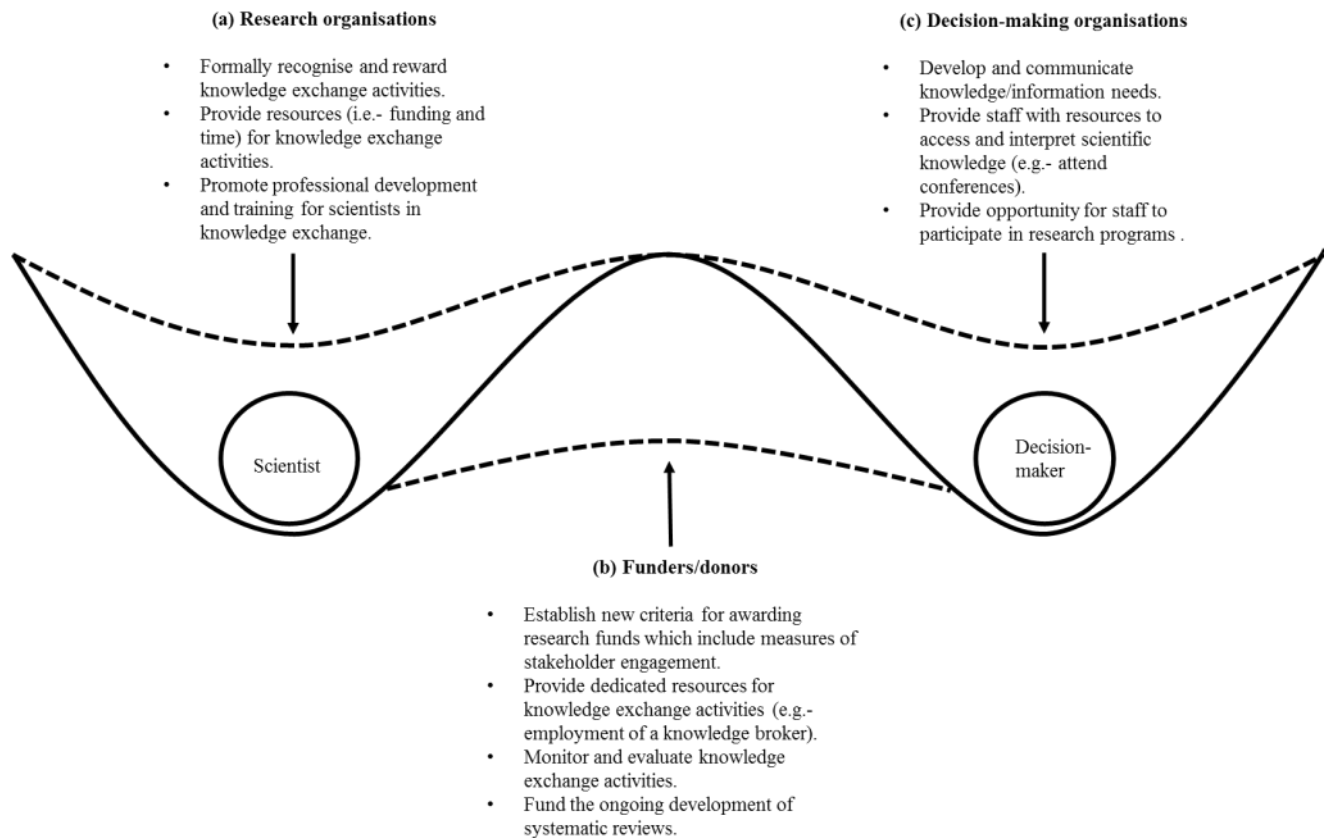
(a) Research organisations

- Formally recognise and reward knowledge exchange activities.
- Provide resources (i.e.- funding and time) for knowledge exchange activities.
- Promote professional development and training for scientists in knowledge exchange.

(c) Decision-making organisations

- Develop and communicate knowledge/information needs.
- Provide staff with resources to access and interpret scientific knowledge (e.g.- attend conferences).
- Provide opportunity for staff to participate in research programs .

Scientist

Decision-maker

(b) Funders/donors

- Establish new criteria for awarding research funds which include measures of stakeholder engagement.
- Provide dedicated resources for knowledge exchange activities (e.g.- employment of a knowledge broker).
- Monitor and evaluate knowledge exchange activities.
- Fund the ongoing development of systematic reviews.